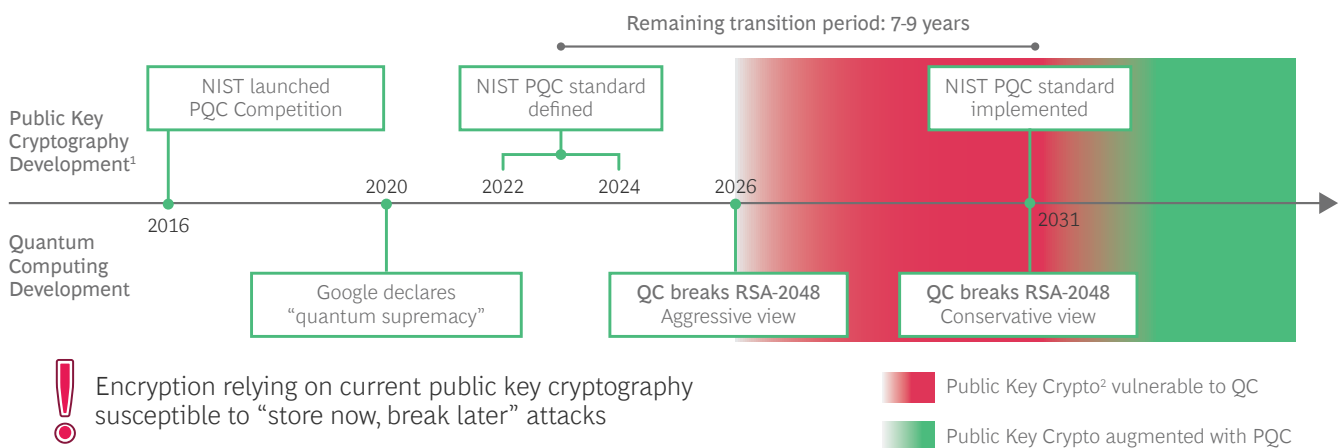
Remaining transition period: 7-9 years

Public Key Cryptography Development$^1$

NIST launched PQC Competition

NIST PQC standard defined

NIST PQC standard implemented

2016

2020

2022

2024

2026

2031

Quantum Computing Development

Google declares “quantum supremacy”

QC breaks RSA-2048
Aggressive view

QC breaks RSA-2048
Conservative view

Encryption relying on current public key cryptography susceptible to “store now, break later” attacks

Public Key Crypto$^2$ vulnerable to QC

Public Key Crypto augmented with PQC